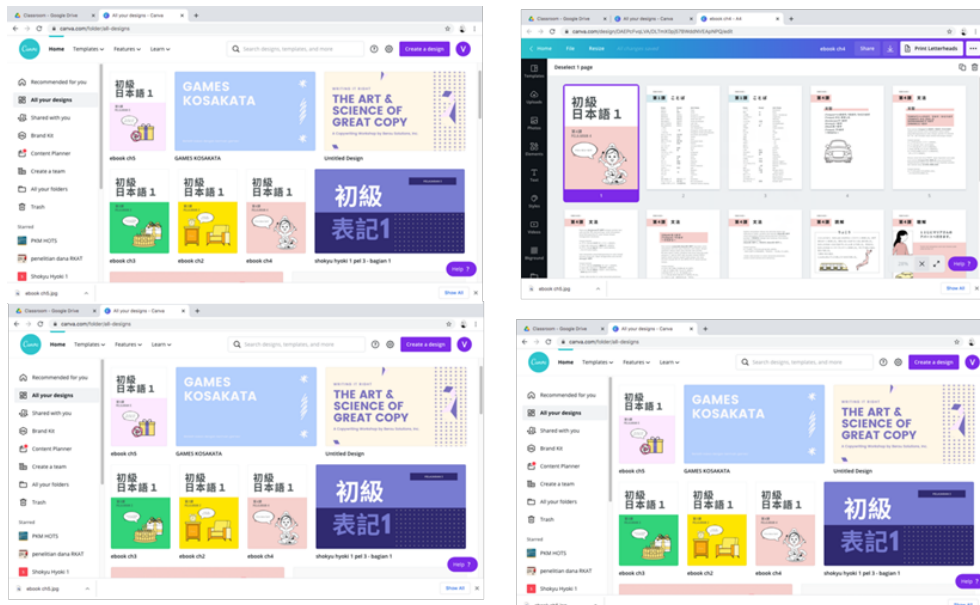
Classroom - Google Drive
All your designs - Canva
canva.com/folder/all-designs
Canva
Home
Templates
Features
Learn
Search designs, templates, and more
Create a design
V
Recommended for you
All your designs
Shared with you
Brand Kit
Content Planner
Create a team
All your folders
Trash
Starred
PKM HOTS
penelitian dana RKAT
Shokyu Hyoki 1
初級 日本語 1
ebook ch5
GAMES KOSAKATA
GAMES KOSAKATA
WRITING IT RIGHT
THE ART & SCIENCE OF GREAT COPY
A Copywriting Workshop by Xenia Solutions, Inc.
Untitled Design
初級 日本語 1
ebook ch3
初級 日本語 1
ebook ch2
初級 日本語 1
ebook ch4
初級 表記1
shokyu hyoki 1 pel 3 - bagian 1
Help ?
ebook ch5.jpg
Show All

Classroom - Google Drive
All your designs - Canva
ebook ch4 - A4
Home
File
Resize
ebook ch4
Share
Print Letterheads
Deselect 1 page
Templates
Uploads
Photos
Elements
Text
Styles
Videos
Bkground
初級 日本語 1
1
2
3
4
5
Help ?
ebook ch5.jpg
Show All

Classroom - Google Drive
All your designs - Canva
canva.com/folder/all-designs
Canva
Home
Templates
Features
Learn
Search designs, templates, and more
Create a design
V
Recommended for you
All your designs
Shared with you
Brand Kit
Content Planner
Create a team
All your folders
Trash
Starred
PKM HOTS
penelitian dana RKAT
Shokyu Hyoki 1
初級 日本語 1
ebook ch5
GAMES KOSAKATA
GAMES KOSAKATA
WRITING IT RIGHT
THE ART & SCIENCE OF GREAT COPY
A Copywriting Workshop by Xenia Solutions, Inc.
Untitled Design
初級 日本語 1
ebook ch3
初級 日本語 1
ebook ch2
初級 日本語 1
ebook ch4
初級 表記1
shokyu hyoki 1 pel 3 - bagian 1
Help ?
ebook ch5.jpg
Show All

Classroom - Google Drive
All your designs - Canva
canva.com/folder/all-designs
Canva
Home
Templates
Features
Learn
Search designs, templates, and more
Create a design
V
Recommended for you
All your designs
Shared with you
Brand Kit
Content Planner
Create a team
All your folders
Trash
Starred
PKM HOTS
penelitian dana RKAT
Shokyu Hyoki 1
初級 日本語 1
ebook ch5
GAMES KOSAKATA
GAMES KOSAKATA
WRITING IT RIGHT
THE ART & SCIENCE OF GREAT COPY
A Copywriting Workshop by Xenia Solutions, Inc.
Untitled Design
初級 日本語 1
ebook ch3
初級 日本語 1
ebook ch2
初級 日本語 1
ebook ch4
初級 表記1
shokyu hyoki 1 pel 3 - bagian 1
Help